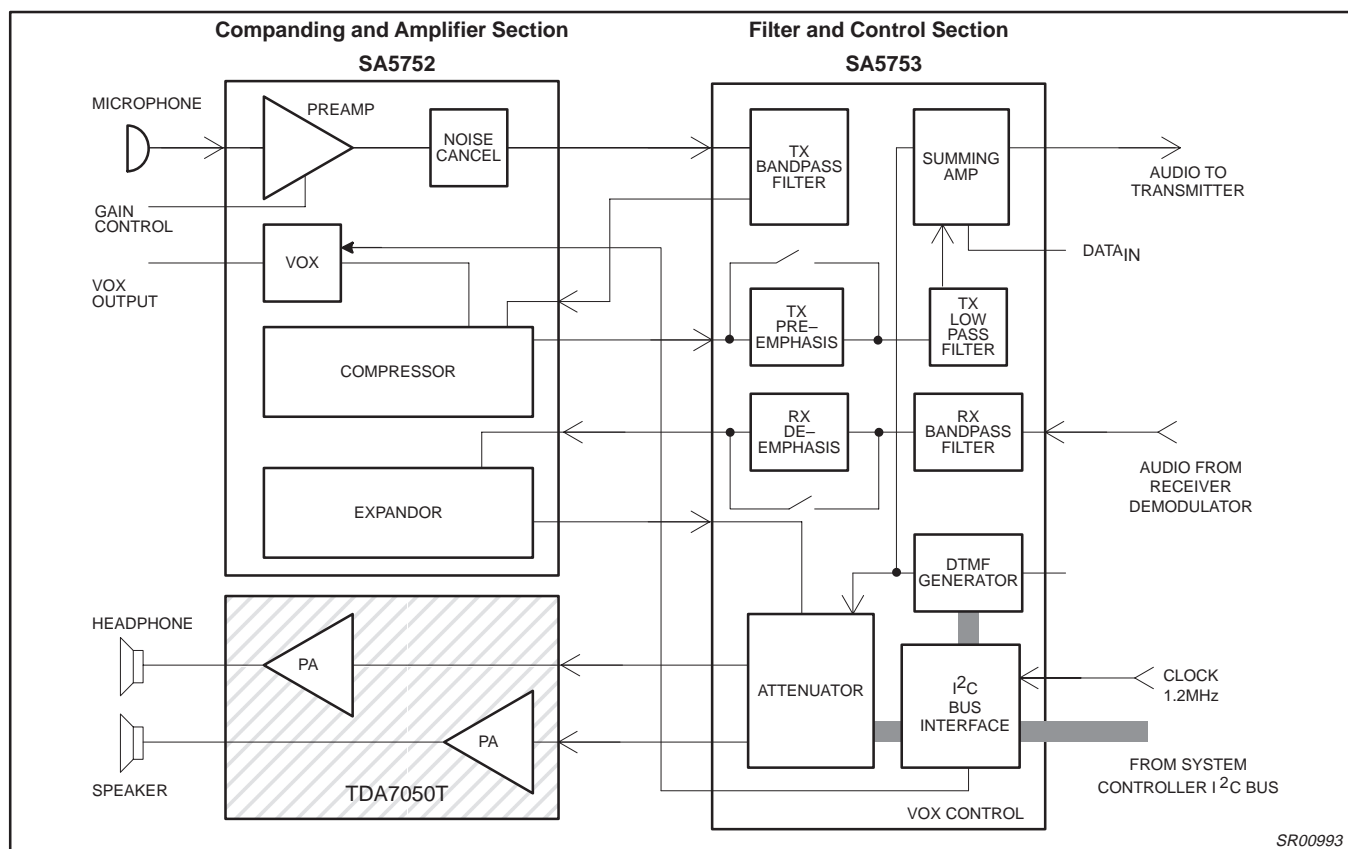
Companding and Amplifier Section
SA5752

Filter and Control Section
SA5753

MICROPHONE
PREAMP
NOISE CANCEL
GAIN CONTROL
VOX
VOX OUTPUT
COMPRESSOR
EXPANDOR

TX BANDPASS FILTER
SUMMING AMP
AUDIO TO TRANSMITTER
DATA$_{IN}$
TX PRE–EMPHASIS
TX LOW PASS FILTER
RX DE–EMPHASIS
RX BANDPASS FILTER
AUDIO FROM RECEIVER DEMODULATOR
DTMF GENERATOR

HEADPHONE
PA
SPEAKER
PA
TDA7050T

ATTENUATOR
I$^2$C BUS INTERFACE
CLOCK 1.2MHz
FROM SYSTEM CONTROLLER I$^2$C BUS
VOX CONTROL

SR00993